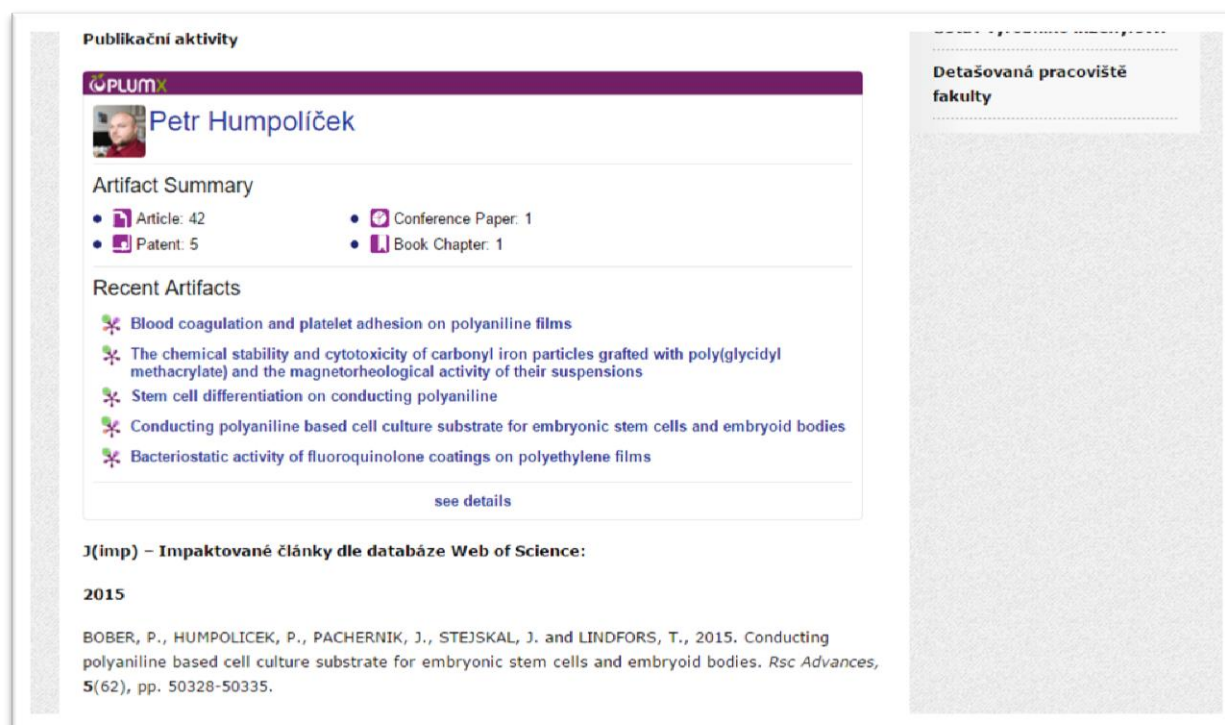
Publikační aktivity

PLUMX

Petr Humpolíček

Artifact Summary

- Article: 42
- Patent: 5
- Conference Paper: 1
- Book Chapter: 1

Recent Artifacts

Blood coagulation and platelet adhesion on polyaniline films

The chemical stability and cytotoxicity of carbonyl iron particles grafted with poly(glycidyl methacrylate) and the magnetorheological activity of their suspensions

Stem cell differentiation on conducting polyaniline

Conducting polyaniline based cell culture substrate for embryonic stem cells and embryoid bodies

Bacteriostatic activity of fluoroquinolone coatings on polyethylene films

see details

J(imp) – Impaktované články dle databáze Web of Science:

2015

BOBER, P., HUMPOLICEK, P., PACHERNIK, J., STEJSKAL, J. and LINDFORS, T., 2015. Conducting polyaniline based cell culture substrate for embryonic stem cells and embryoid bodies. Rsc Advances, 5(62), pp. 50328-50335.

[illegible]

Detašovaná pracoviště fakulty